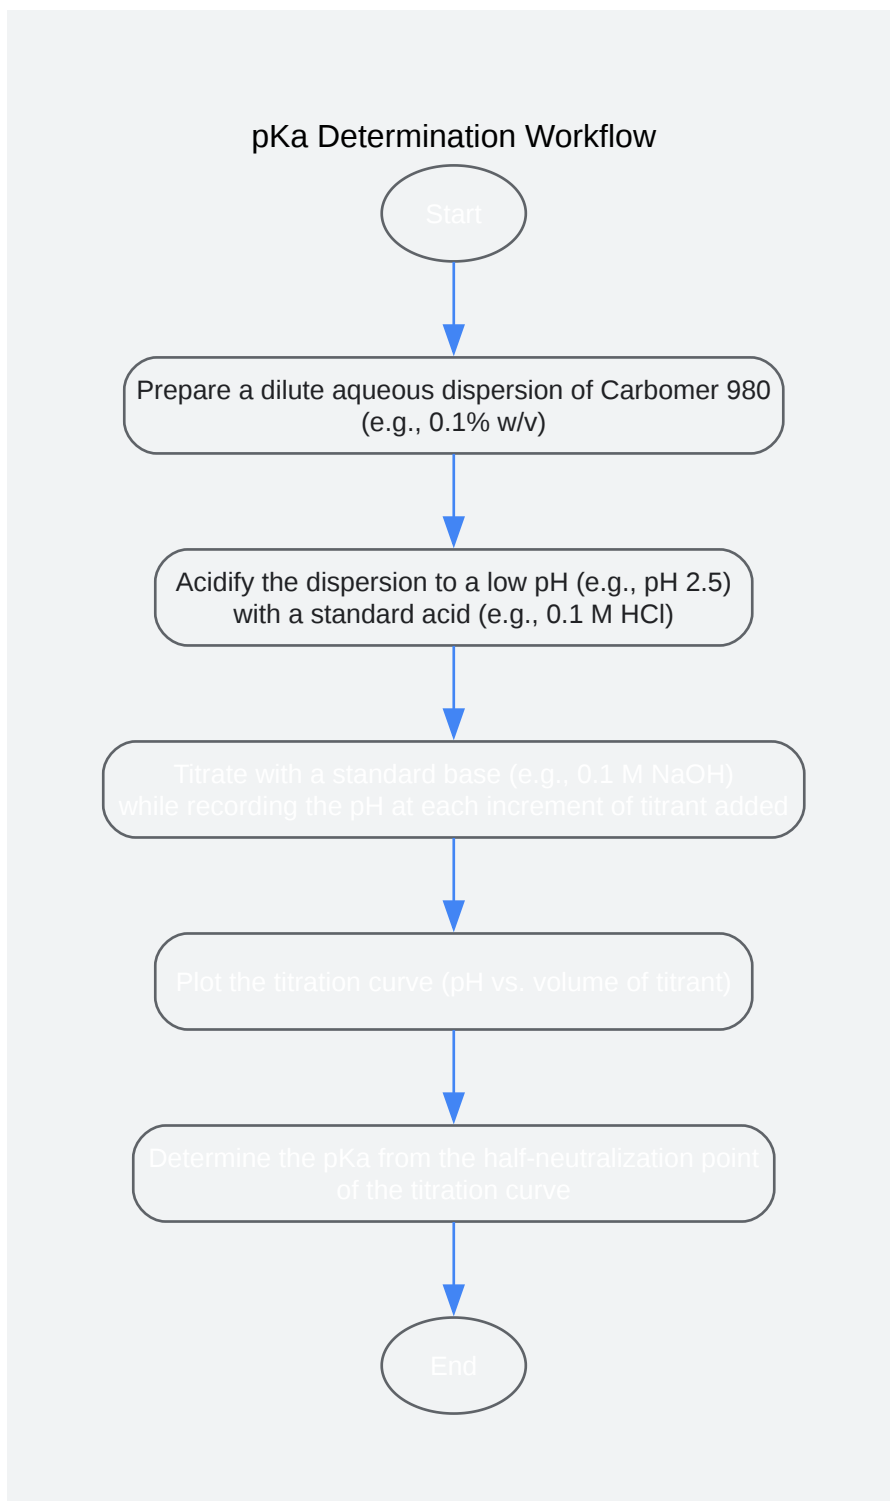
pKa Determination Workflow

Start

Prepare a dilute aqueous dispersion of Carbomer 980 (e.g., 0.1% w/v)

Acidify the dispersion to a low pH (e.g., pH 2.5) with a standard acid (e.g., 0.1 M HCl)

Titrate with a standard base (e.g., 0.1 M NaOH) while recording the pH at each increment of titrant added

Plot the titration curve (pH vs. volume of titrant)

Determine the pKa from the half-neutralization point of the titration curve

End